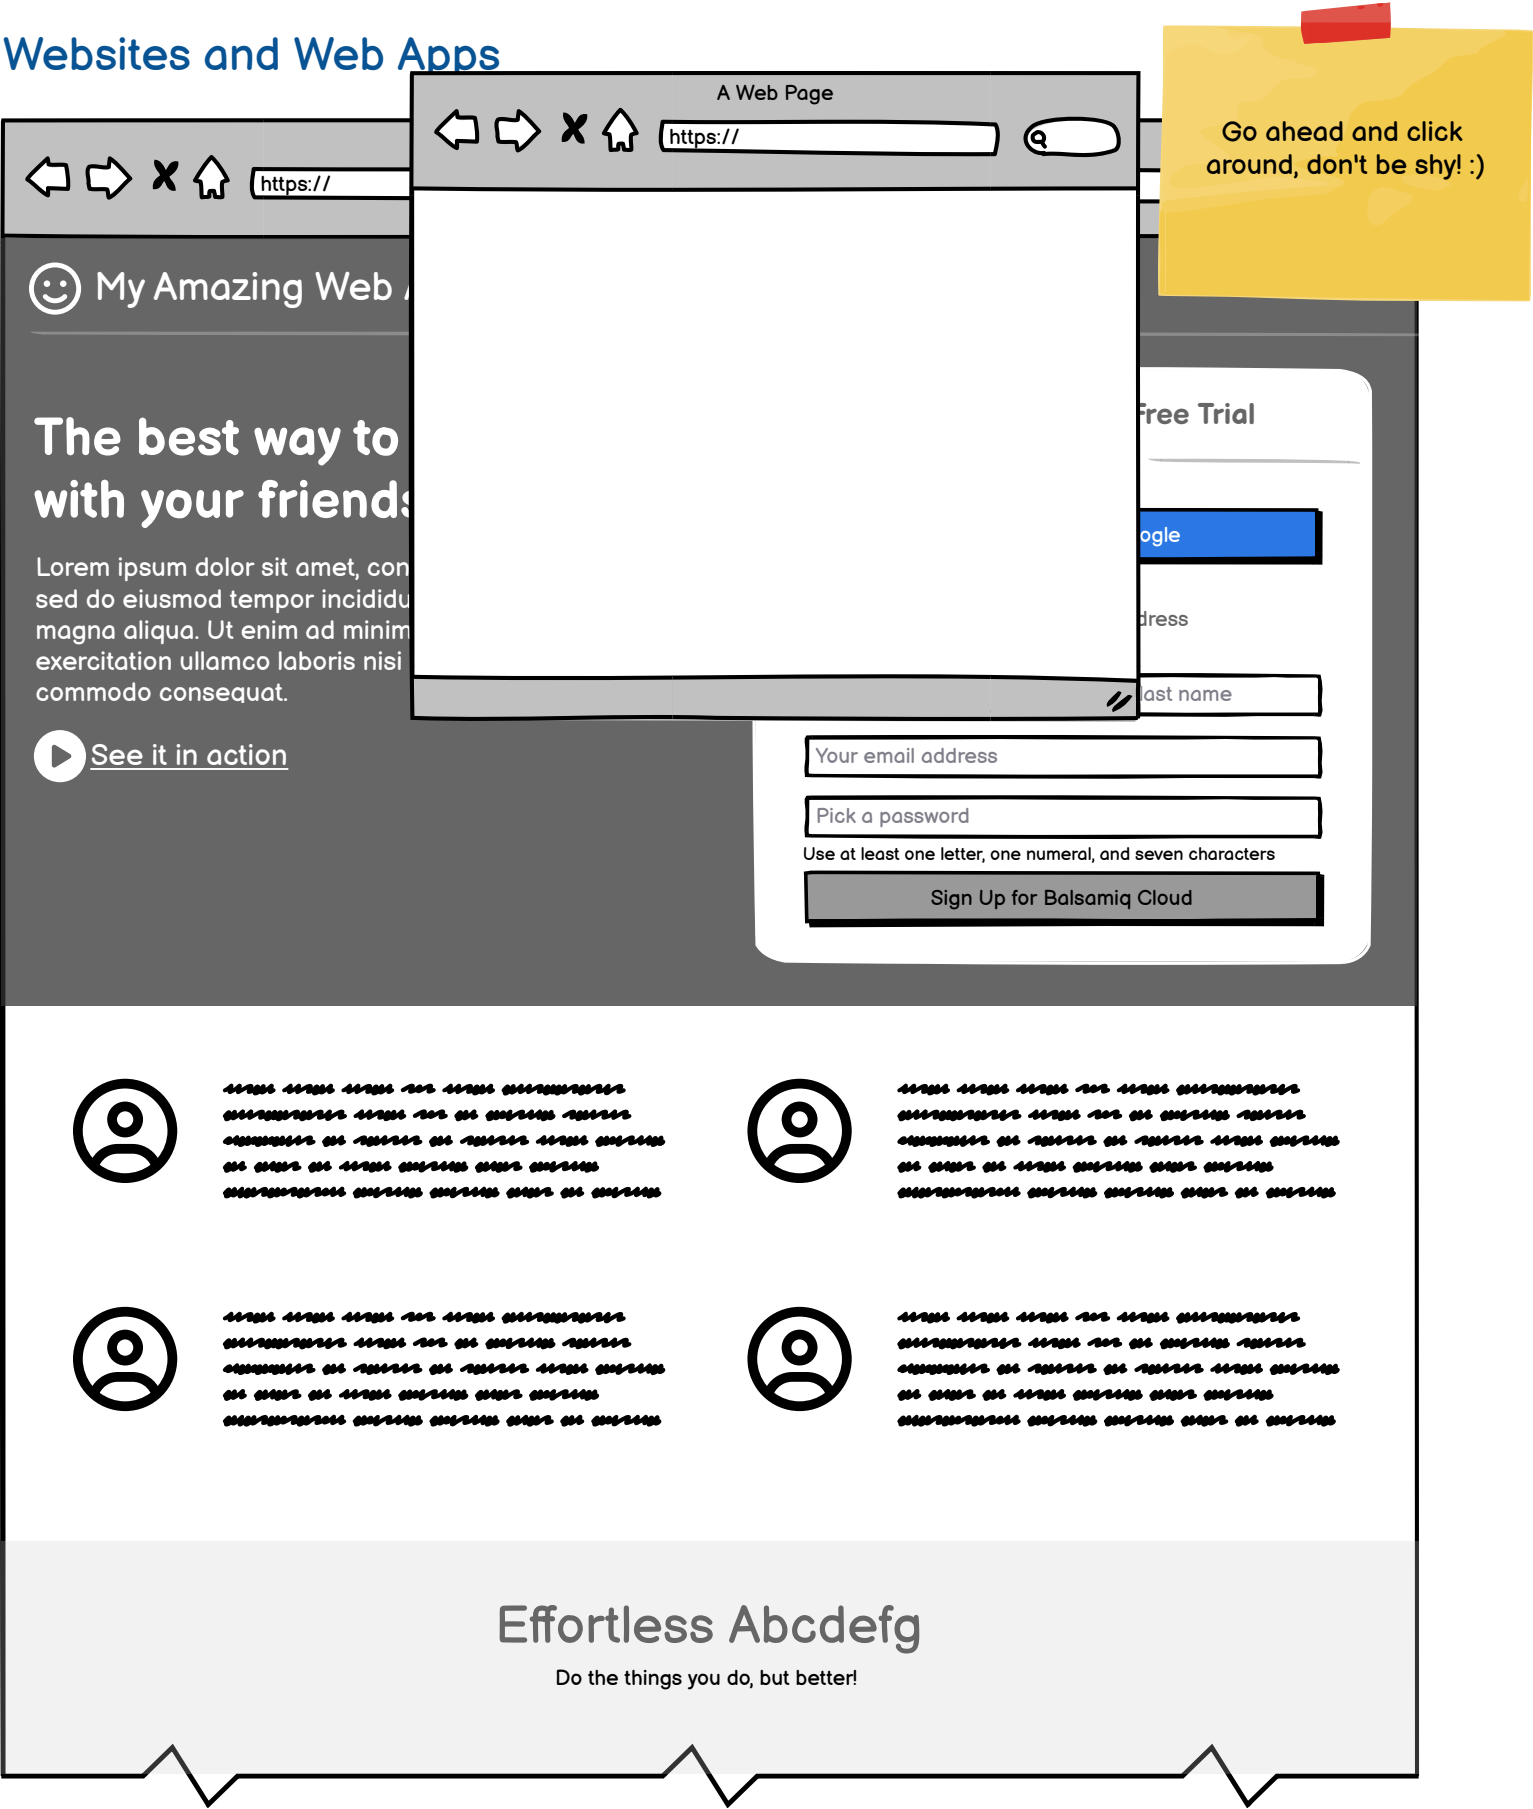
Websites and Web Apps

A Web Page

https://

Go ahead and click around, don't be shy! :)

https://

My Amazing Web

The best way to with your friend

Lorem ipsum dolor sit amet, con sed do eiusmod tempor incididu magna aliqua. Ut enim ad minim exercitation ullamco laboris nisi commodo consequat.

See it in action

Free Trial

ogle

dress

last name

Your email address

Pick a password

Use at least one letter, one numeral, and seven characters

Sign Up for Balsamiq Cloud

Effortless Abcdefg

Do the things you do, but better!